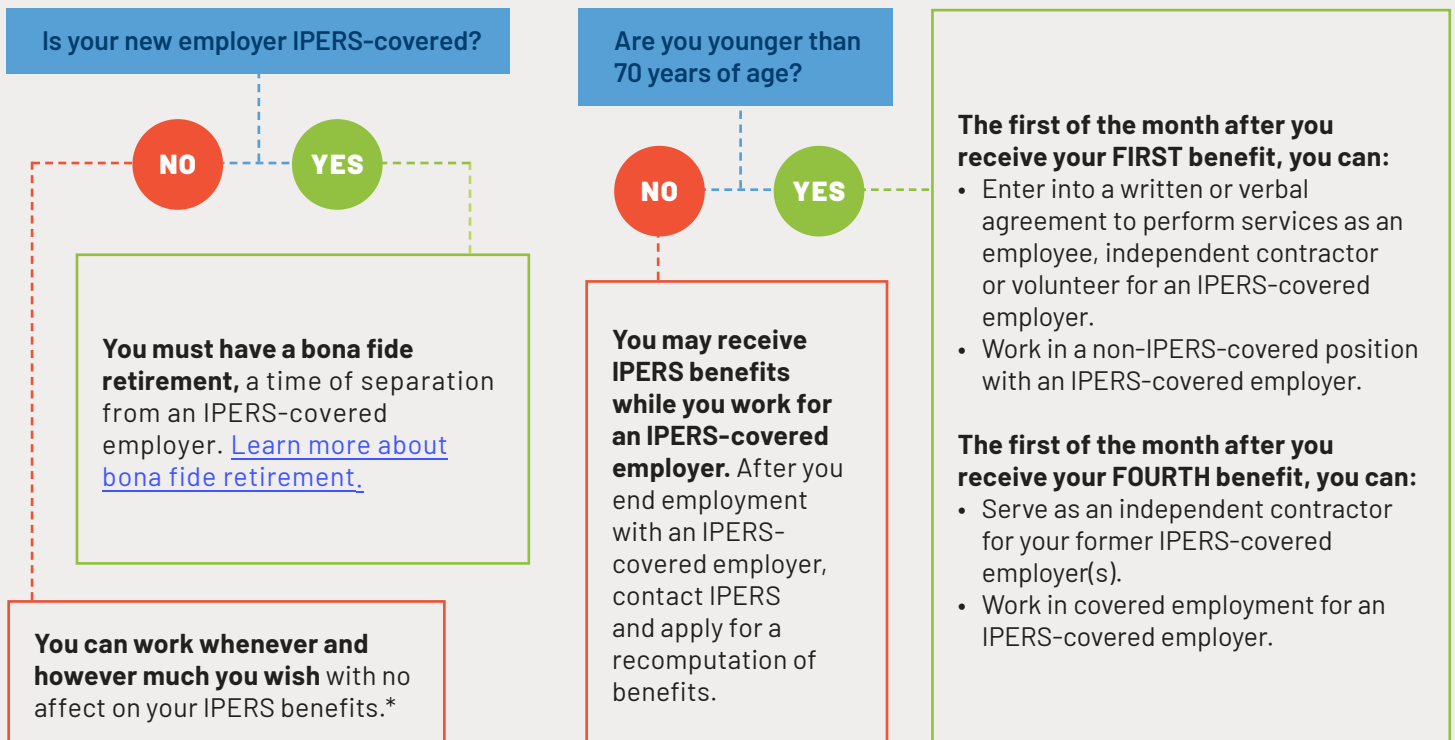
Is your new employer IPERS-covered?

NO

YES

You must have a bona fide retirement, a time of separation from an IPERS-covered employer. Learn more about bona fide retirement.

You can work whenever and however much you wish with no affect on your IPERS benefits.*

Are you younger than 70 years of age?

NO

YES

You may receive IPERS benefits while you work for an IPERS-covered employer. After you end employment with an IPERS-covered employer, contact IPERS and apply for a recomputation of benefits.

The first of the month after you receive your FIRST benefit, you can:

- Enter into a written or verbal agreement to perform services as an employee, independent contractor or volunteer for an IPERS-covered employer.
- Work in a non-IPERS-covered position with an IPERS-covered employer.

The first of the month after you receive your FOURTH benefit, you can:

- Serve as an independent contractor for your former IPERS-covered employer(s).
- Work in covered employment for an IPERS-covered employer.